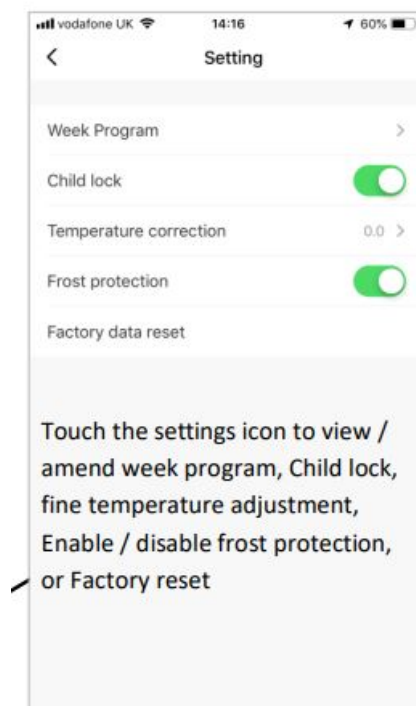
vodafone UK 14:16 60%

<

Setting

Week Program >

Child lock

Temperature correction 0.0 >

Frost protection

Factory data reset

Touch the settings icon to view / amend week program, Child lock, fine temperature adjustment, Enable / disable frost protection, or Factory reset